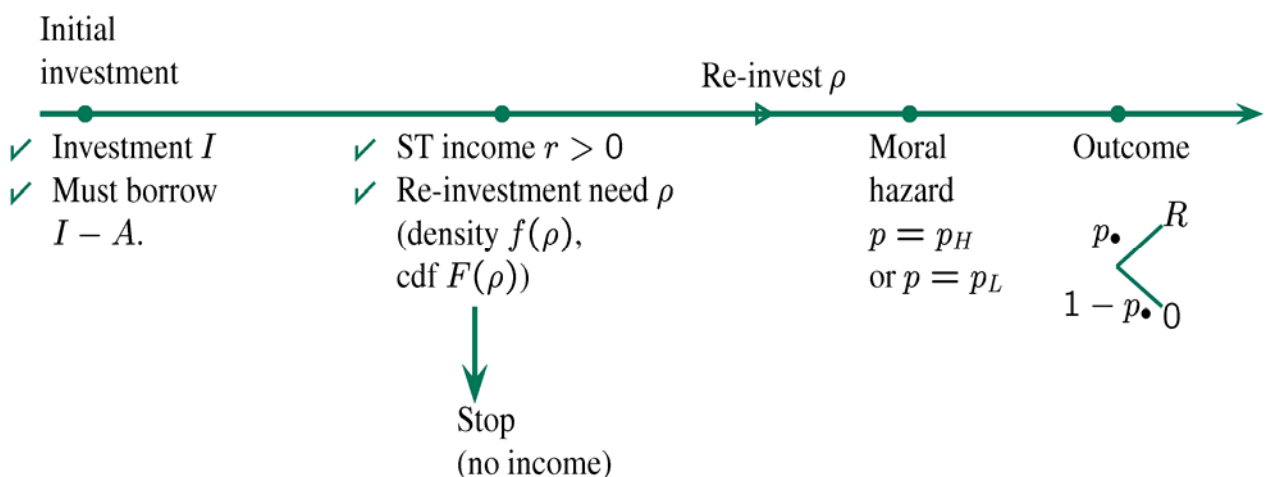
Initial investment

Re-invest $\rho$

✓ Investment $I$
✓ Must borrow $I - A$.

✓ ST income $r > 0$
✓ Re-investment need $\rho$ (density $f(\rho)$, cdf $F(\rho)$)

Stop (no income)

Moral hazard
$p = p_H$ or $p = p_L$

Outcome

$p$ $R$
$1 - p$ $0$